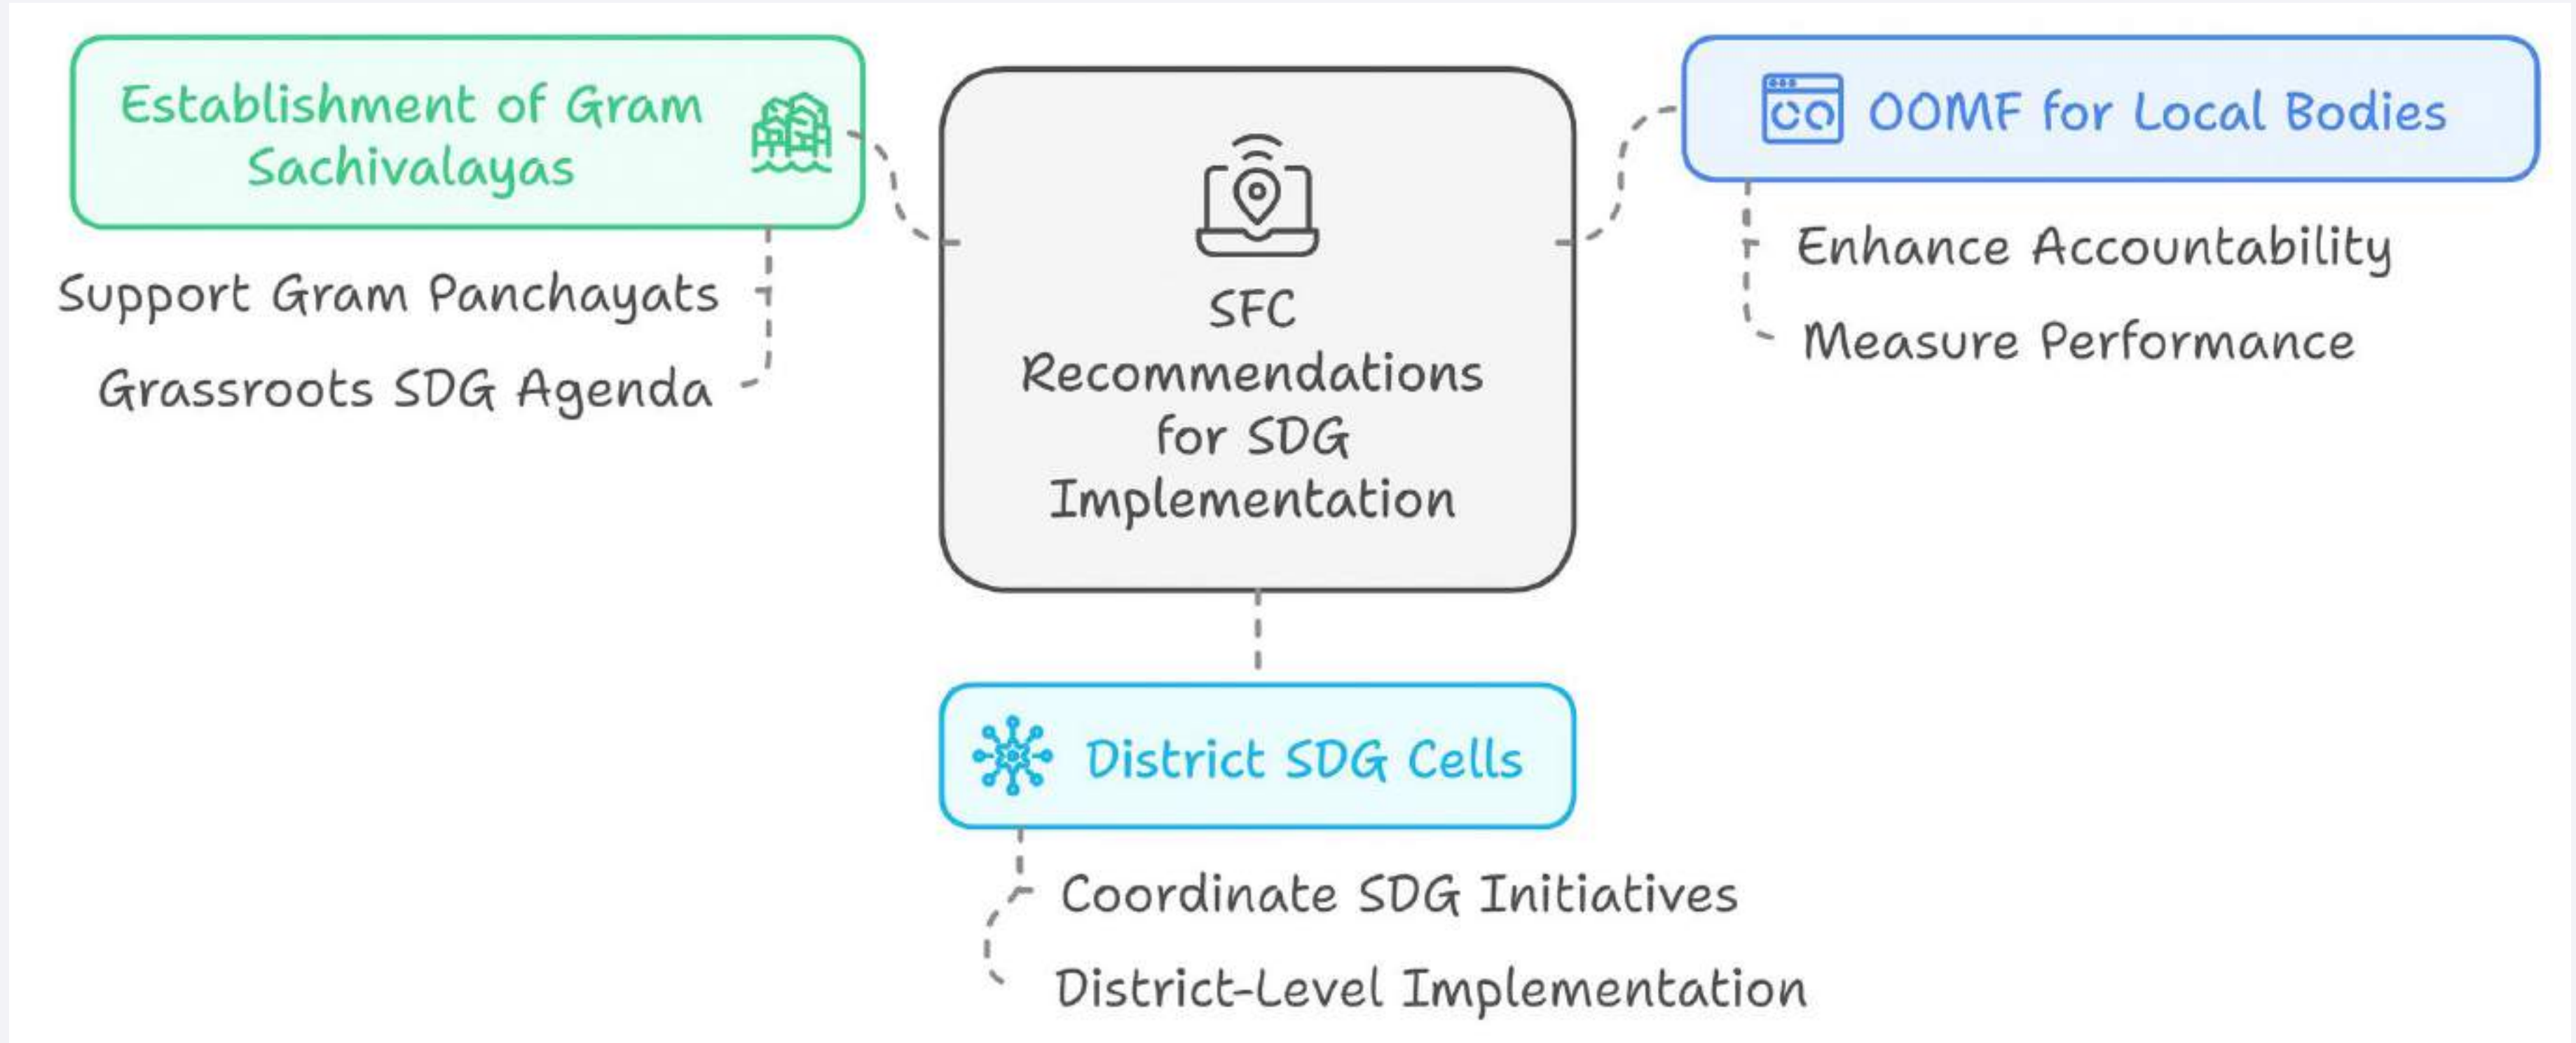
Establishment of Gram Sachivalayas

Support Gram Panchayats

Grassroots SDG Agenda

SFC Recommendations for SDG Implementation

OOMF for Local Bodies

Enhance Accountability

Measure Performance

District SDG Cells

Coordinate SDG Initiatives

District-Level Implementation